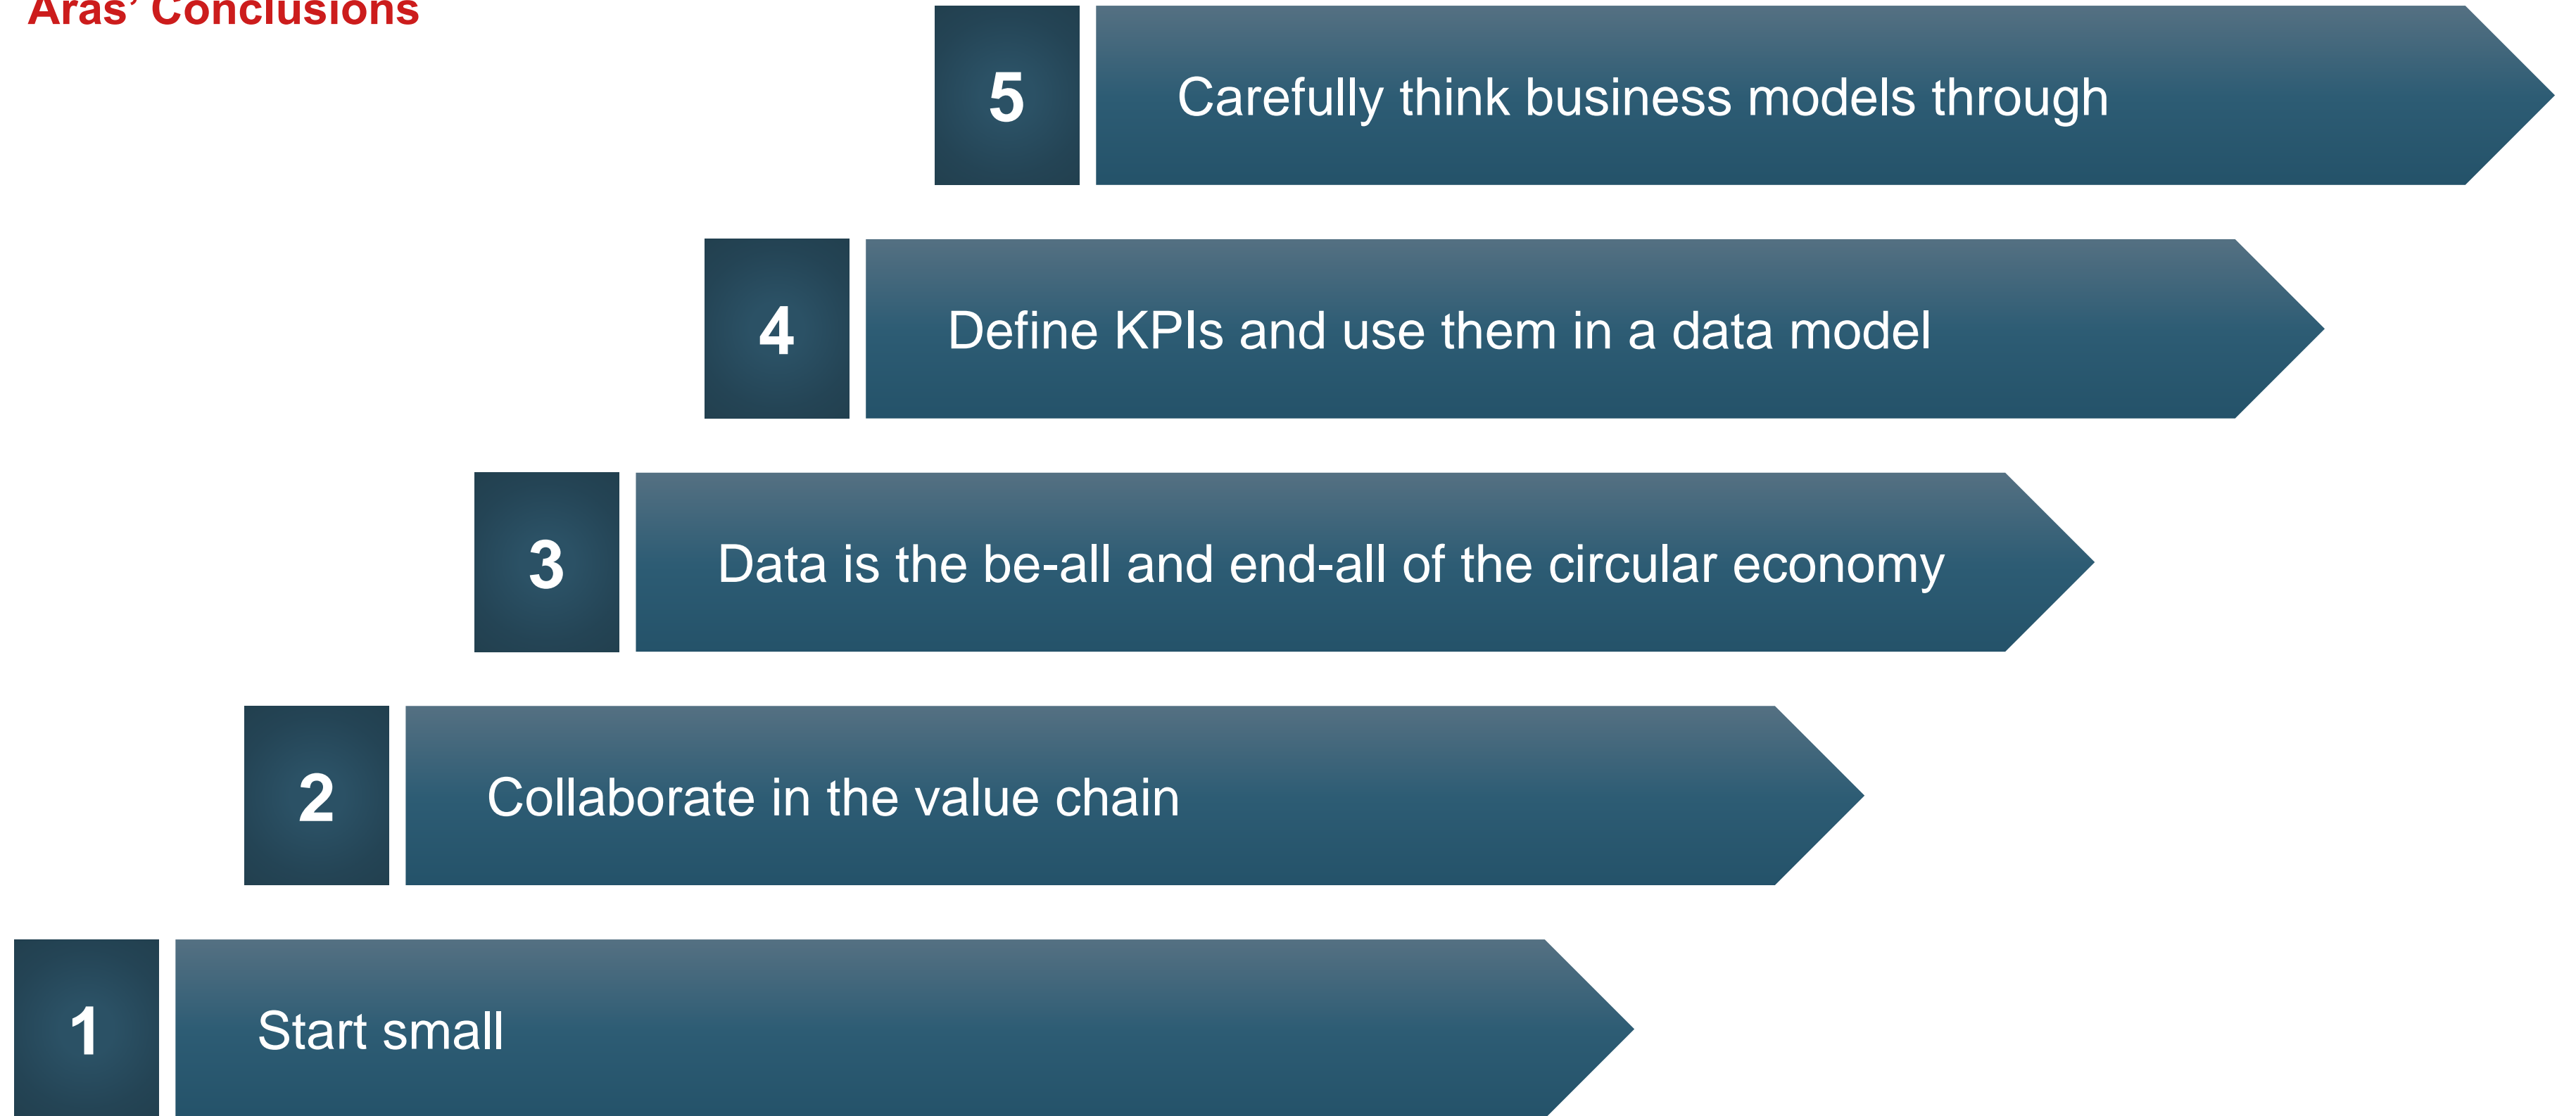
Aras' Conclusions

5 Carefully think business models through

4 Define KPIs and use them in a data model

3 Data is the be-all and end-all of the circular economy

2 Collaborate in the value chain

1 Start small